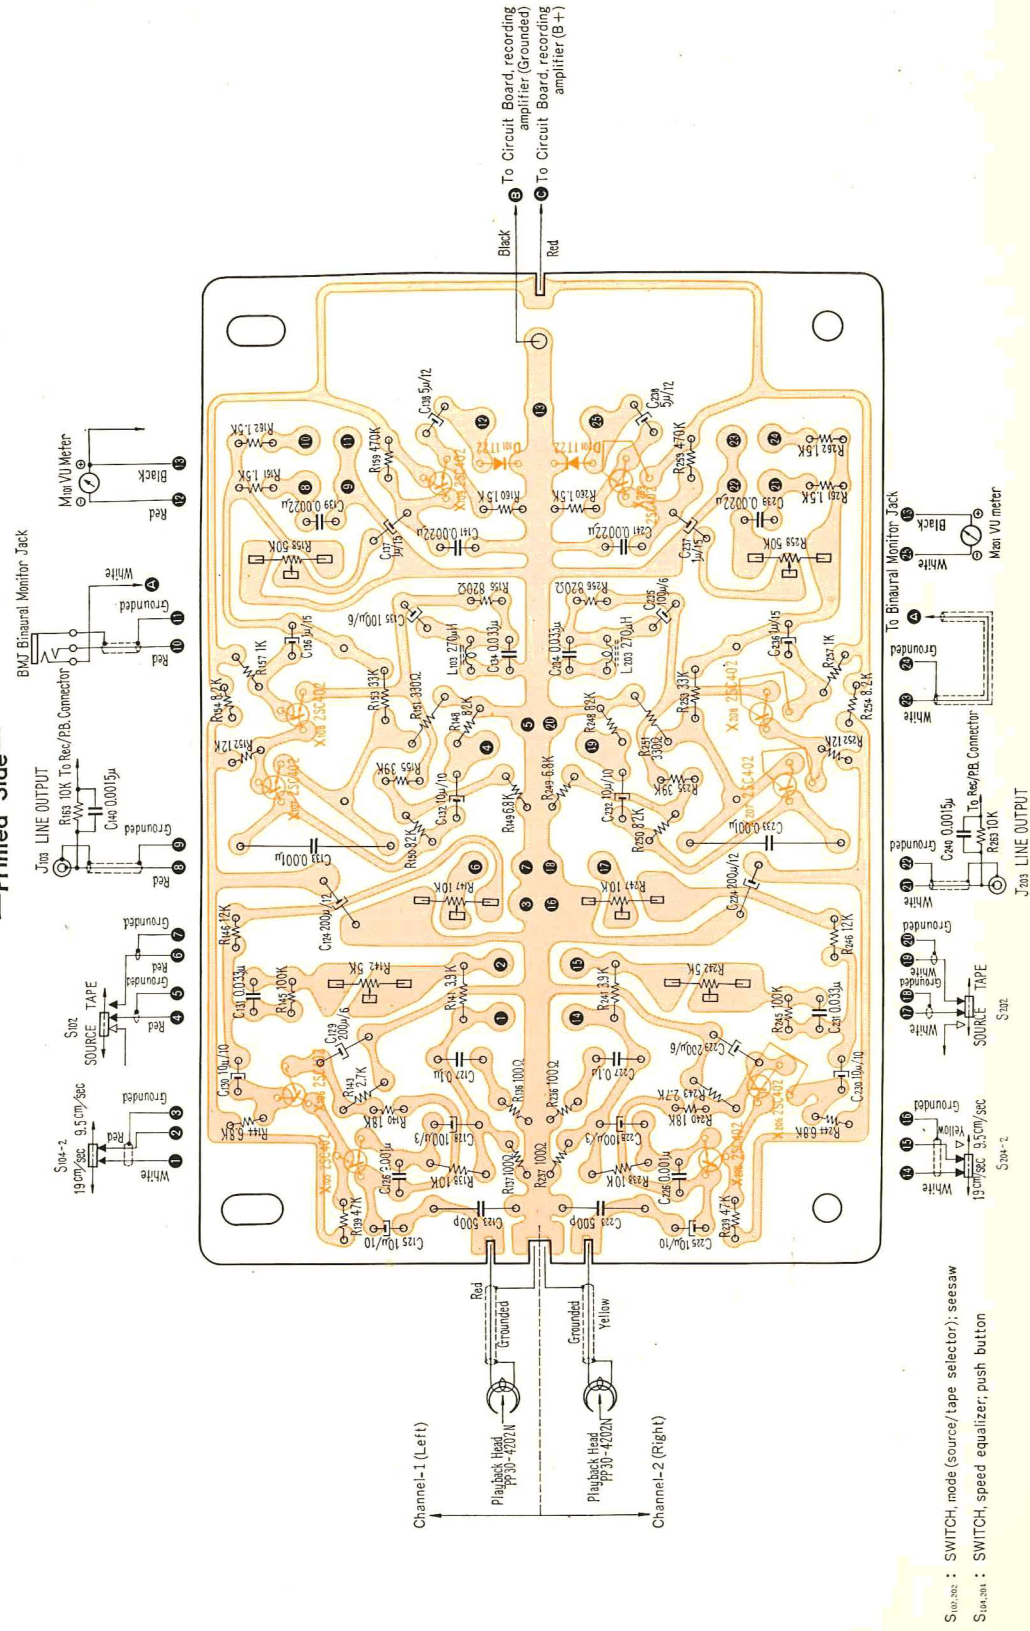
Printed Side

To Circuit Board, recording amplifier (Grounded)
To Circuit Board, recording amplifier (B+)

Black
Red

M101 VU Meter
Black
Red

BMJ Binaural Monitor Jack
White
Grounded
Red

J103 LINE OUTPUT
R163 10K To Rec/P.B. Connector
C140 0.0015μ
Grounded
Red

S102
SOURCE TAPE
Grounded
Red
Grounded
Red

S104-2
19cm/sec 9.5cm/sec
Grounded
Red
White

R162 1.5K
R161 1.5K
R159 470K
C138 5μ/12
D101 1T22
R160 1.5K
X113 2SC402
C139 0.0022μ
C137 1μ/15
C141 0.0022μ
R158 50K
R156 820Ω
C135 100μ/6
L103 270μH
C134 0.033μ
C136 1μ/15
R157 1K
R154 8.2K
X108 2SC402
R153 33K
R151 330Ω
R149 82K
R152 12K
X107 2SC402
R155 39K
C132 10μ/10
R148 6.8K
R150 82K
C133 0.001μ
R147 10K
C124 200μ/12
R146 12K
R142 5K
R141 3.3K
C131 0.033μ
R145 100K
C129 200μ/6
C130 10μ/10
X106 2SC402
R143 2.7K
C127 0.1μ
R136 100Ω
R144 6.8K
R140 18K
C128 100μ/3
X105 2SC402
C126 0.001μ
R138 10K
R137 100Ω
R139 47K
C123 500p
C125 10μ/10

C238 5μ/12
D201 1T22
R259 470K
R262 1.5K
R261 1.5K
R260 1.5K
X213 2SC402
C239 0.0022μ
C237 1μ/15
C241 0.0022μ
R258 50K
R256 820Ω
C235 100μ/6
L203 270μH
C234 0.033μ
C236 1μ/15
R257 1K
R254 8.2K
X208 2SC402
R253 33K
R251 330Ω
R248 82K
R252 12K
X207 2SC402
R255 39K
C232 10μ/10
R249 6.8K
R250 82K
C233 0.001μ
R247 10K
C224 200μ/12
R246 12K
R242 5K
R241 3.3K
C231 0.033μ
R245 100K
C229 200μ/6
C230 10μ/10
X206 2SC402
R243 2.7K
C227 0.1μ
R236 100Ω
R244 6.8K
R240 18K
C228 100μ/3
X205 2SC402
C226 0.001μ
R238 10K
R237 100Ω
R239 47K
C223 500p
C225 10μ/10

To Binaural Monitor Jack
Black
White
M201 VU meter
Grounded
White
To Rec/P.B. Connector
C240 0.0015μ
R263 10K
Grounded
White
J203 LINE OUTPUT
Grounded
White
Grounded
White
SOURCE TAPE
S202
Grounded
Yellow
White
19cm/sec 9.5cm/sec
S204-2

Red
Grounded
Grounded
Yellow
Playback Head PP30-4202N
Playback Head PP30-4202N
Channel-1 (Left)
Channel-2 (Right)

S102, 202 : SWITCH, mode (source/tape selector); seesaw
S104, 204 : SWITCH, speed equalizer; push button